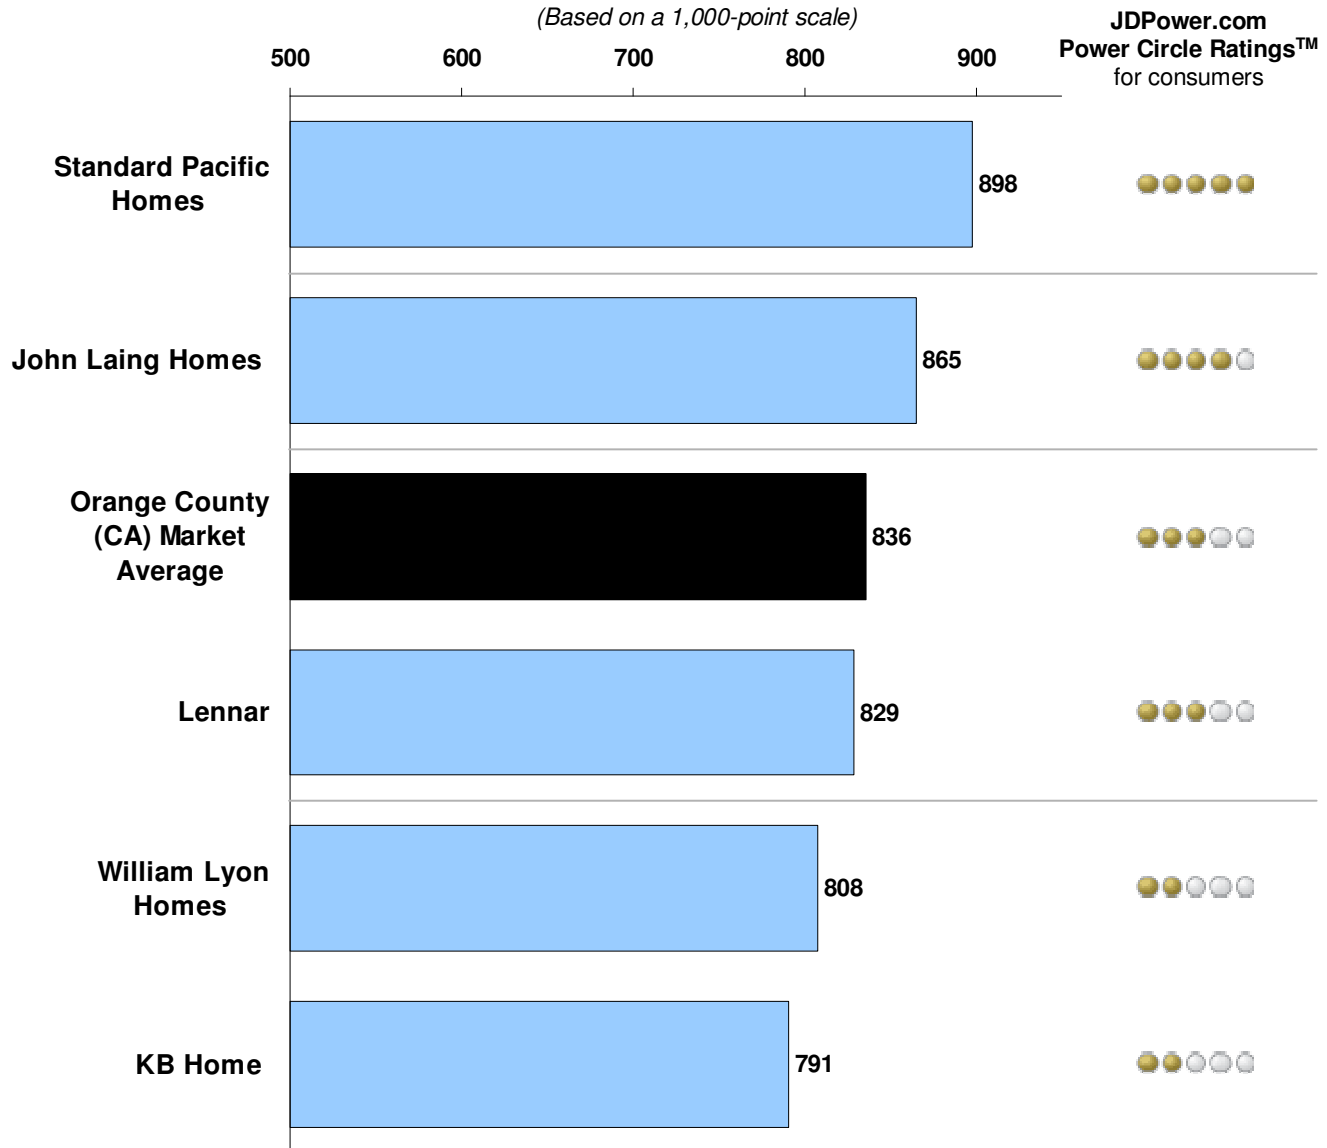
(Based on a 1,000-point scale)

JDPower.com Power Circle Ratings$^{TM}$ for consumers

500 600 700 800 900

Standard Pacific Homes 898

John Laing Homes 865

Orange County (CA) Market Average 836

Lennar 829

William Lyon Homes 808

KB Home 791